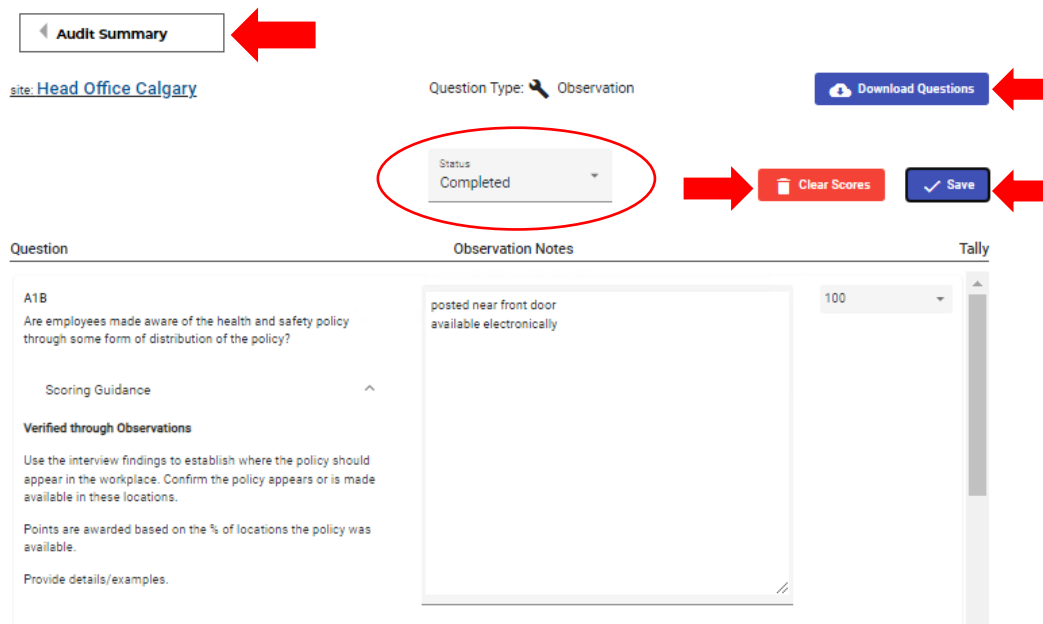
Audit Summary

site: Head Office Calgary

Question Type: Observation

Download Questions

Status
Completed

Clear Scores

Save

Question

Observation Notes

Tally

A1B
Are employees made aware of the health and safety policy through some form of distribution of the policy?

Scoring Guidance

Verified through Observations

Use the interview findings to establish where the policy should appear in the workplace. Confirm the policy appears or is made available in these locations.

Points are awarded based on the % of locations the policy was available.

Provide details/examples.

posted near front door
available electronically

100